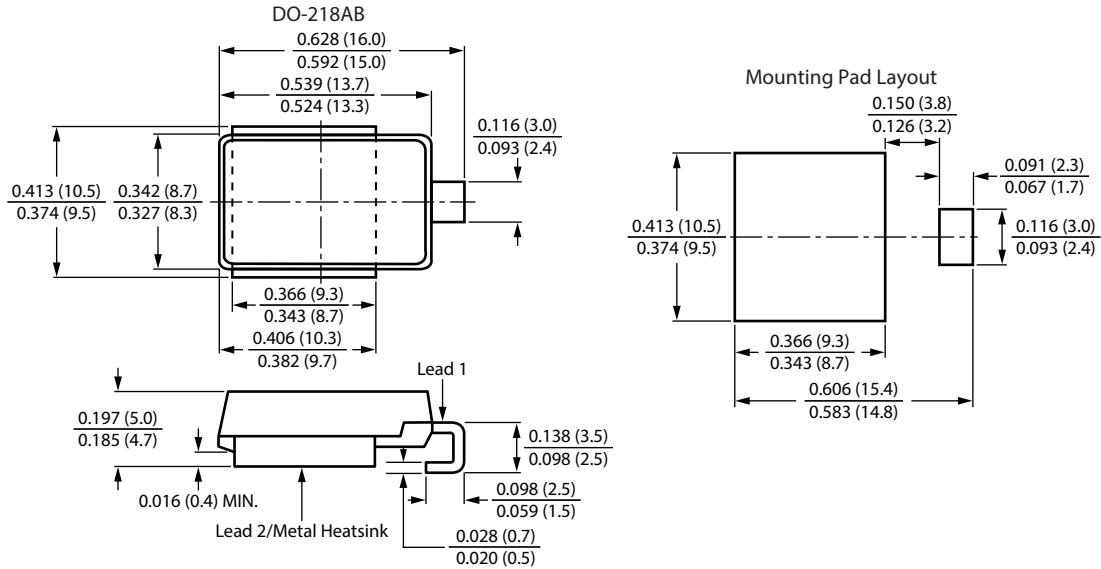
DO-218AB

$\frac{0.628\ (16.0)}{0.592\ (15.0)}$

$\frac{0.539\ (13.7)}{0.524\ (13.3)}$

$\frac{0.116\ (3.0)}{0.093\ (2.4)}$

$\frac{0.413\ (10.5)}{0.374\ (9.5)}$

$\frac{0.342\ (8.7)}{0.327\ (8.3)}$

$\frac{0.366\ (9.3)}{0.343\ (8.7)}$

$\frac{0.406\ (10.3)}{0.382\ (9.7)}$

Lead 1

$\frac{0.197\ (5.0)}{0.185\ (4.7)}$

$\frac{0.138\ (3.5)}{0.098\ (2.5)}$

$\frac{0.098\ (2.5)}{0.059\ (1.5)}$

0.016 (0.4) MIN.

Lead 2/Metal Heatsink

$\frac{0.028\ (0.7)}{0.020\ (0.5)}$

Mounting Pad Layout

$\frac{0.150\ (3.8)}{0.126\ (3.2)}$

$\frac{0.091\ (2.3)}{0.067\ (1.7)}$

$\frac{0.413\ (10.5)}{0.374\ (9.5)}$

$\frac{0.116\ (3.0)}{0.093\ (2.4)}$

$\frac{0.366\ (9.3)}{0.343\ (8.7)}$

$\frac{0.606\ (15.4)}{0.583\ (14.8)}$